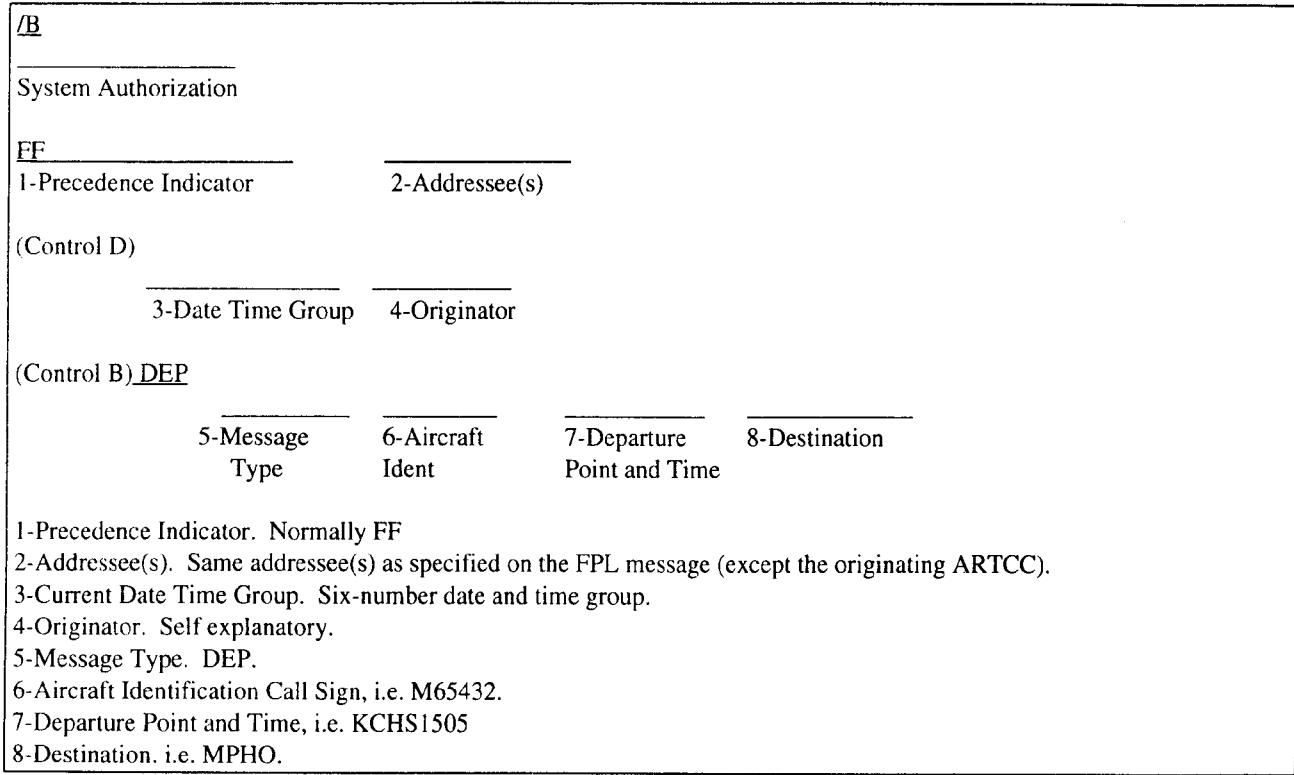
/B

System Authorization

FF
1-Precedence Indicator 2-Addressee(s)

(Control D)

3-Date Time Group 4-Originator

(Control B) DEP

5-Message Type 6-Aircraft Ident 7-Departure Point and Time 8-Destination

1-Precedence Indicator. Normally FF
2-Addressee(s). Same addressee(s) as specified on the FPL message (except the originating ARTCC).
3-Current Date Time Group. Six-number date and time group.
4-Originator. Self explanatory.
5-Message Type. DEP.
6-Aircraft Identification Call Sign, i.e. M65432.
7-Departure Point and Time, i.e. KCHS1505
8-Destination. i.e. MPHO.